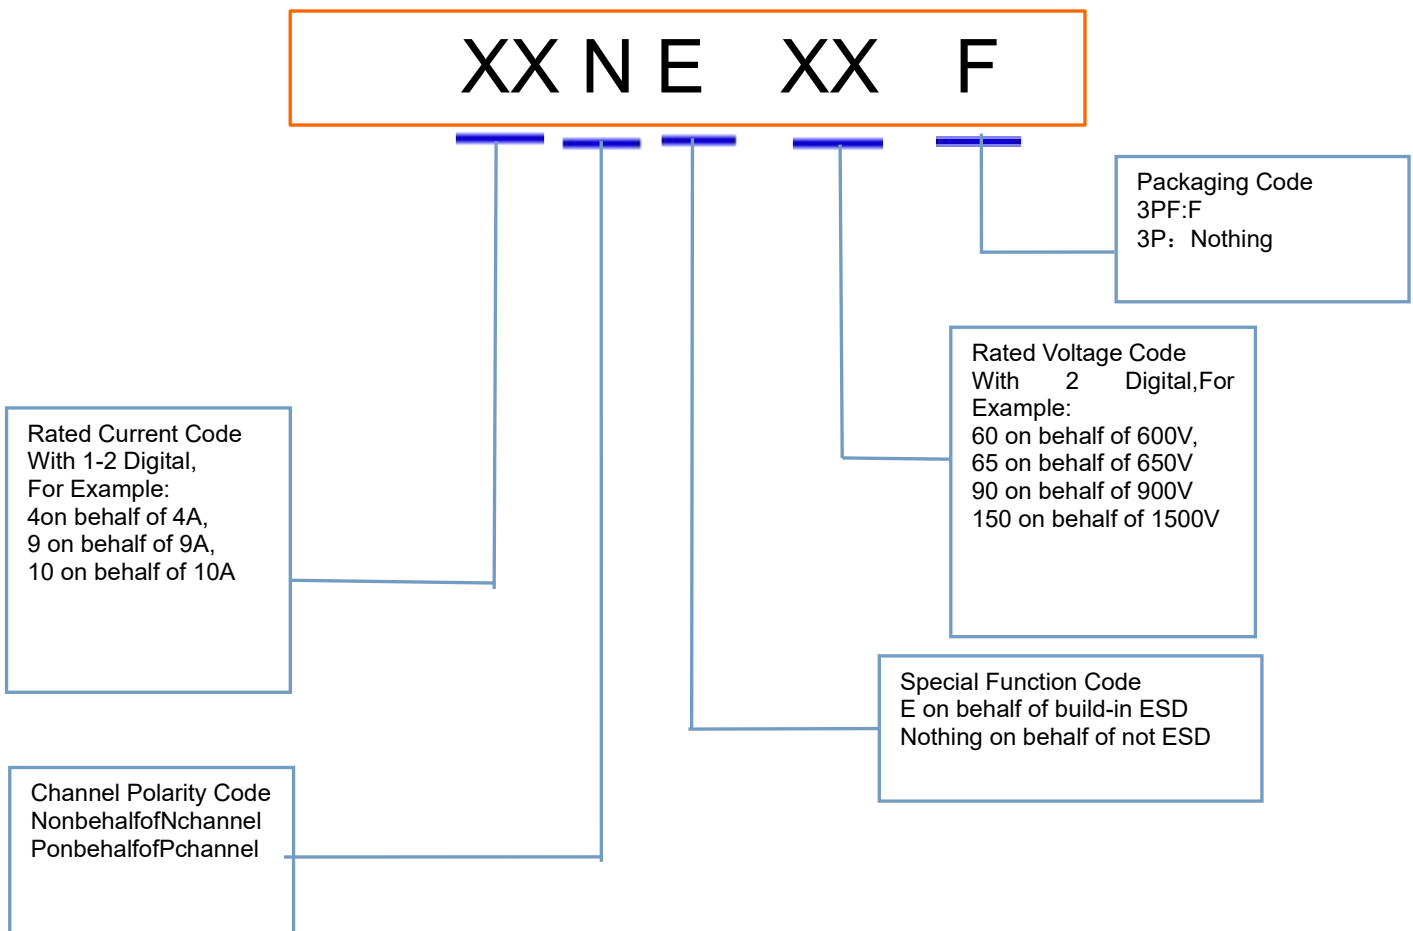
XX N E XX F

Packaging Code
3PF:F
3P：Nothing

Rated Voltage Code
With 2 Digital,For Example:
60 on behalf of 600V,
65 on behalf of 650V
90 on behalf of 900V
150 on behalf of 1500V

Rated Current Code
With 1-2 Digital,
For Example:
4on behalf of 4A,
9 on behalf of 9A,
10 on behalf of 10A

Special Function Code
E on behalf of build-in ESD
Nothing on behalf of not ESD

Channel Polarity Code
NonbehalfofNchannel
PonbehalfofPchannel